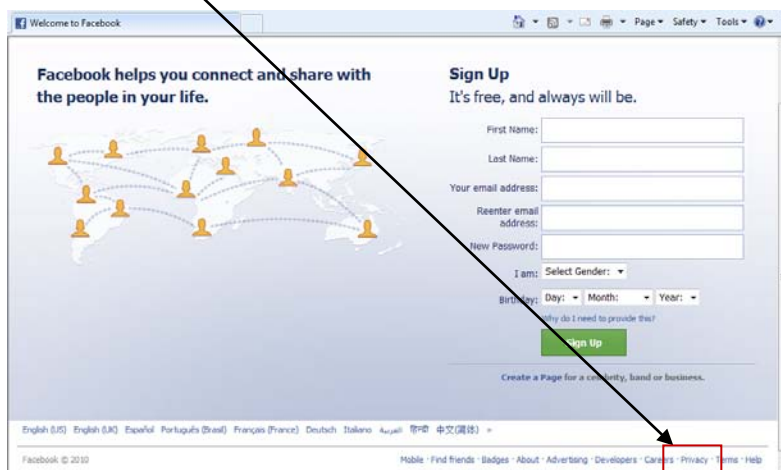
Welcome to Facebook

Page ▾ Safety ▾ Tools ▾

Facebook helps you connect and share with the people in your life.

Sign Up
It's free, and always will be.

First Name:
Last Name:
Your email address:
Reenter email address:
New Password:
I am: Select Gender: ▾
Birthday: Day: ▾ Month: ▾ Year: ▾
Why do I need to provide this?
Sign Up

Create a Page for a celebrity, band or business.

English (US) English (UK) Español Português (Brasil) Français (France) Deutsch Italiano العربية हिन्दी 中文(简体) »

Facebook © 2010

Mobile · Find friends · Badges · About · Advertising · Developers · Careers · Privacy · Terms · Help